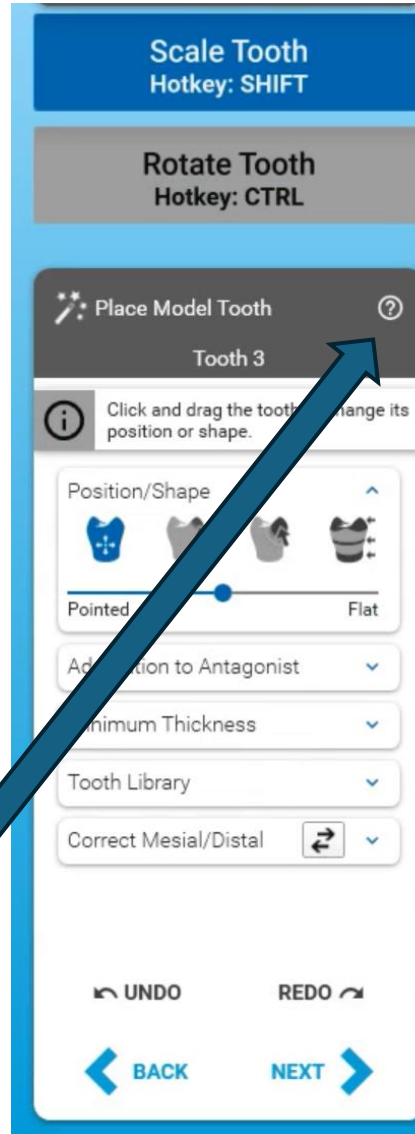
Scale Tooth
Hotkey: SHIFT

Rotate Tooth
Hotkey: CTRL

Place Model Tooth

Tooth 3

Click and drag the tooth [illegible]hange its position or shape.

Position/Shape

Pointed

Flat

Ad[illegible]tion to Antagonist

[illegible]nimum Thickness

Tooth Library

Correct Mesial/Distal

UNDO

REDO

BACK

NEXT